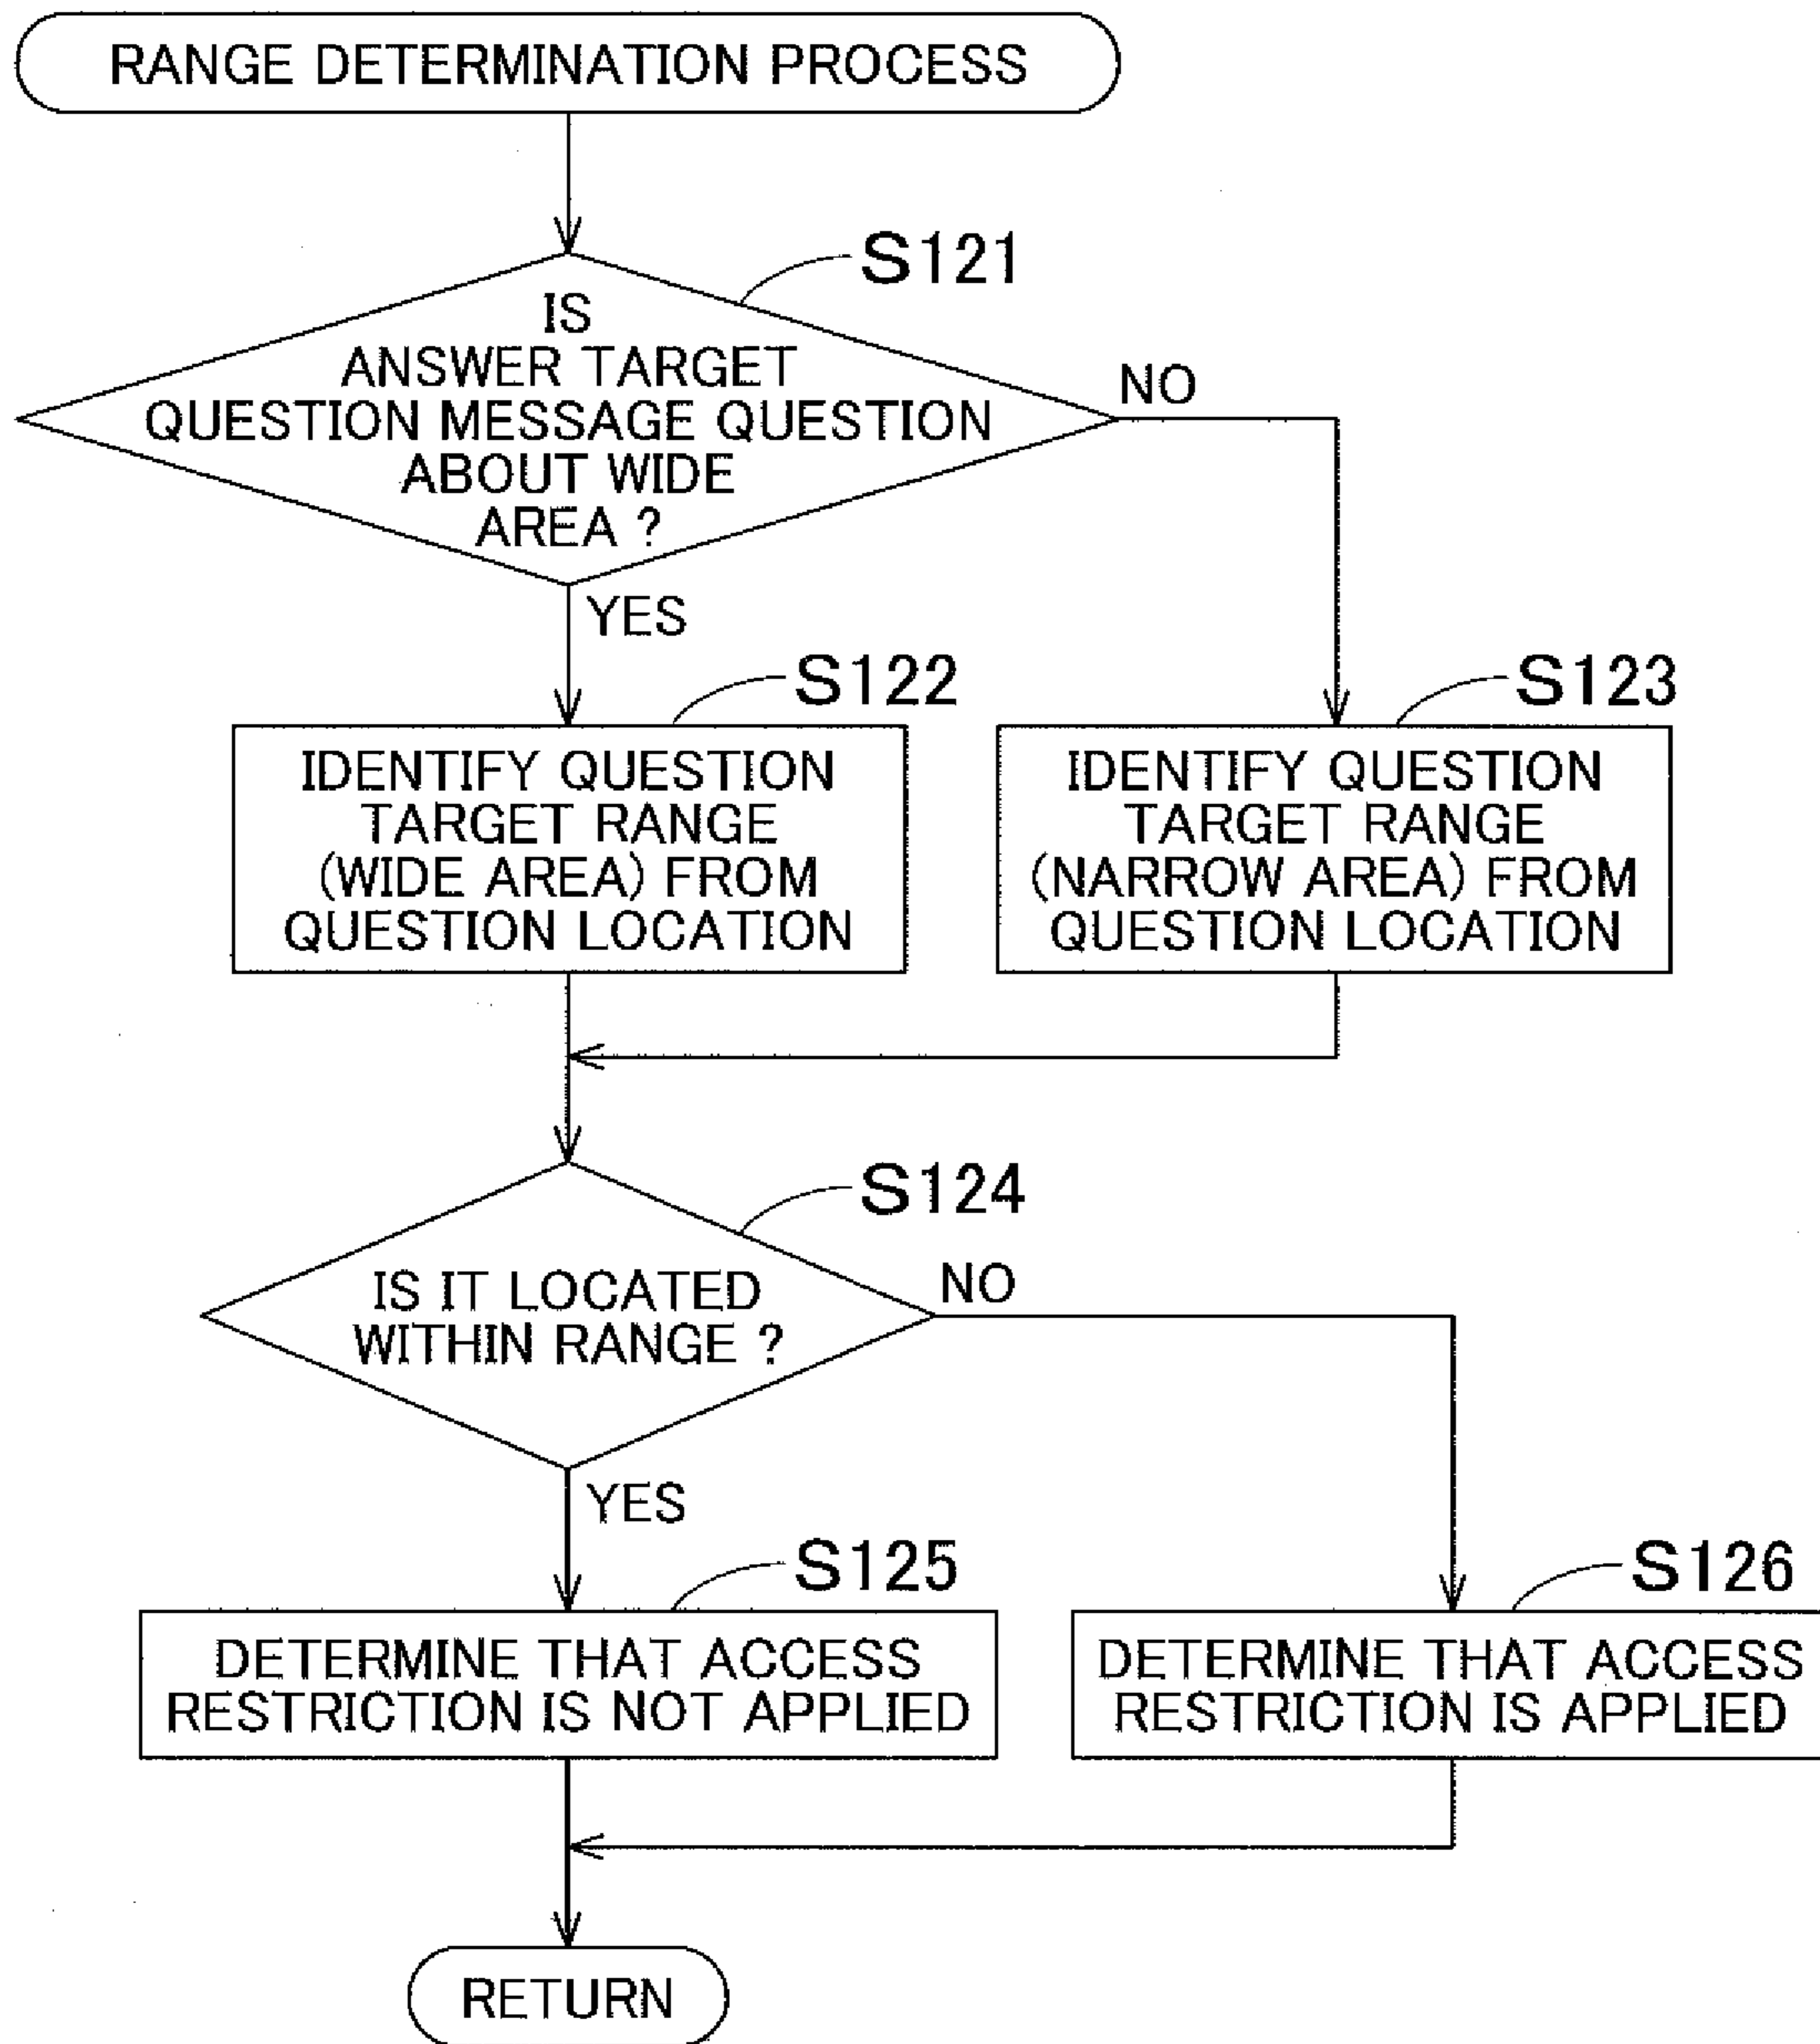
RANGE DETERMINATION PROCESS

S121

IS ANSWER TARGET QUESTION MESSAGE QUESTION ABOUT WIDE AREA ?

NO

YES

S122

IDENTIFY QUESTION TARGET RANGE (WIDE AREA) FROM QUESTION LOCATION

S123

IDENTIFY QUESTION TARGET RANGE (NARROW AREA) FROM QUESTION LOCATION

S124

IS IT LOCATED WITHIN RANGE ?

NO

YES

S125

DETERMINE THAT ACCESS RESTRICTION IS NOT APPLIED

S126

DETERMINE THAT ACCESS RESTRICTION IS APPLIED

RETURN